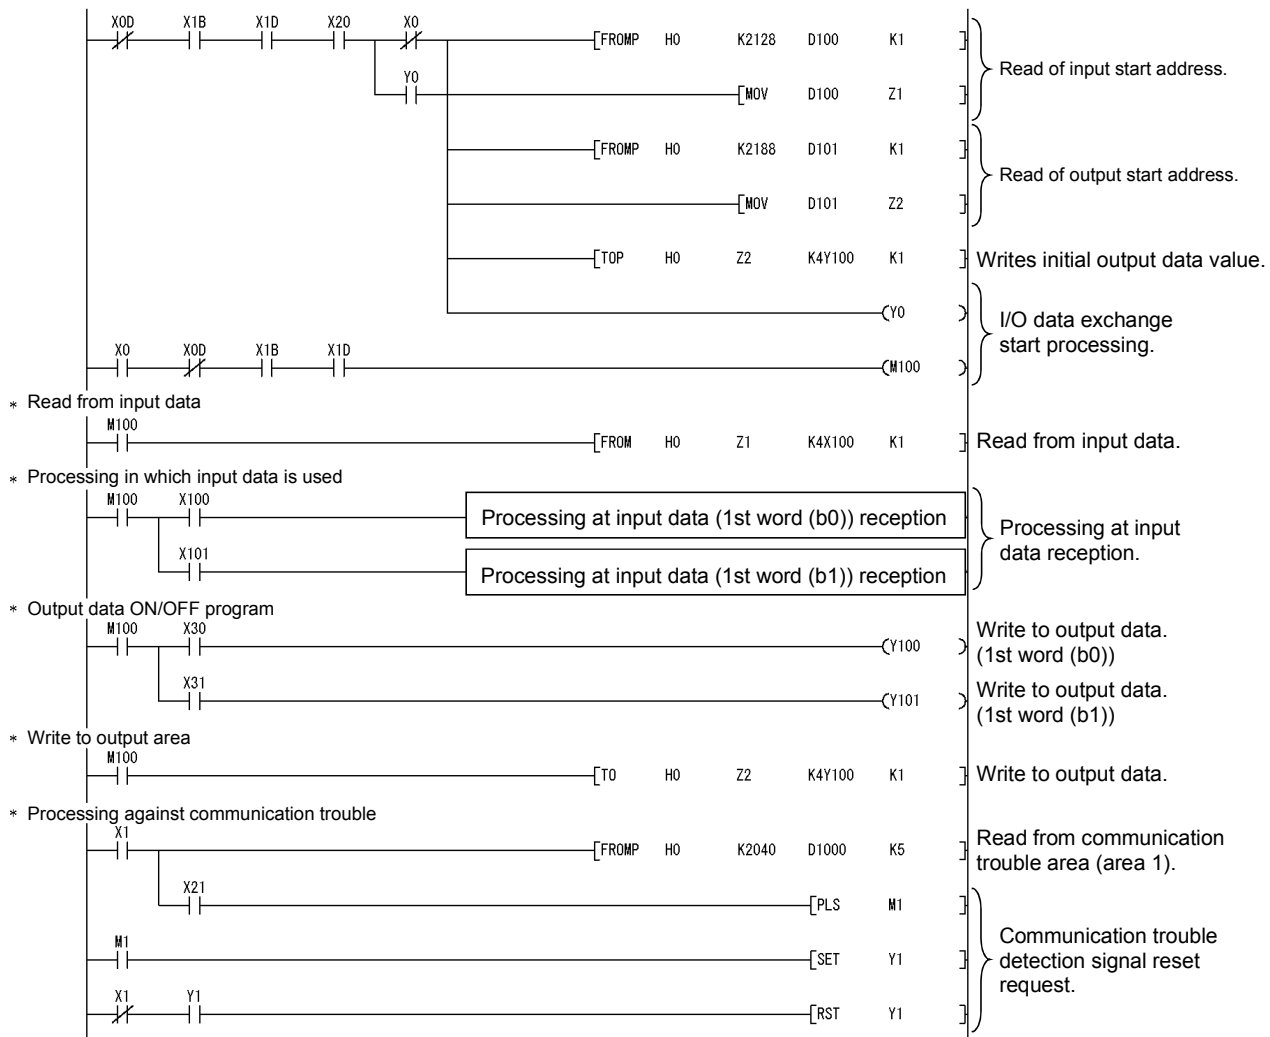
X0D X1B X1D X20 X0
Y0

FROMP H0 K2128 D100 K1
MOV D100 Z1
FROMP H0 K2188 D101 K1
MOV D101 Z2
TOP H0 Z2 K4Y100 K1
Y0

Read of input start address.
Read of output start address.
Writes initial output data value.
I/O data exchange start processing.

X0 X0D X1B X1D
M100

* Read from input data
M100
FROM H0 Z1 K4X100 K1
Read from input data.

* Processing in which input data is used
M100 X100
Processing at input data (1st word (b0)) reception
X101
Processing at input data (1st word (b1)) reception
Processing at input data reception.

* Output data ON/OFF program
M100 X30
Y100
Write to output data. (1st word (b0))
X31
Y101
Write to output data. (1st word (b1))

* Write to output area
M100
TO H0 Z2 K4Y100 K1
Write to output data.

* Processing against communication trouble
X1
FROMP H0 K2040 D1000 K5
Read from communication trouble area (area 1).
X21
PLS M1
M1
SET Y1
X1 Y1
RST Y1
Communication trouble detection signal reset request.